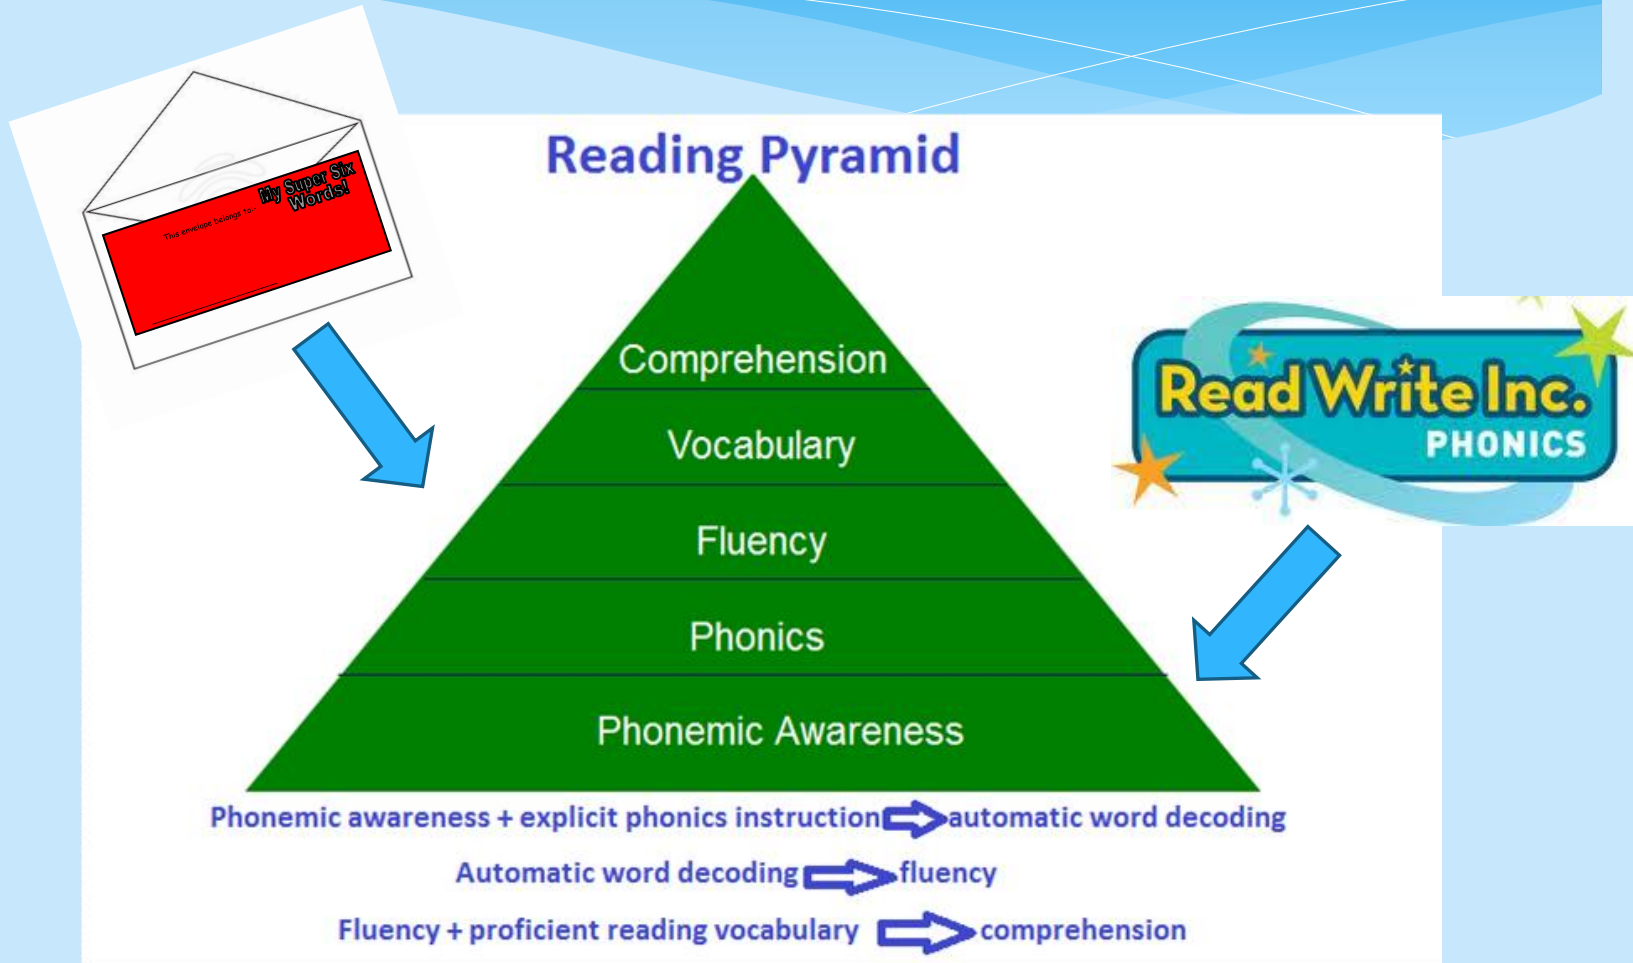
My Super Six Words!

This envelope belongs to...

Reading Pyramid

Comprehension

Vocabulary

Fluency

Phonics

Phonemic Awareness

Read Write Inc. PHONICS

Phonemic awareness + explicit phonics instruction ⇨ automatic word decoding

Automatic word decoding ⇨ fluency

Fluency + proficient reading vocabulary ⇨ comprehension